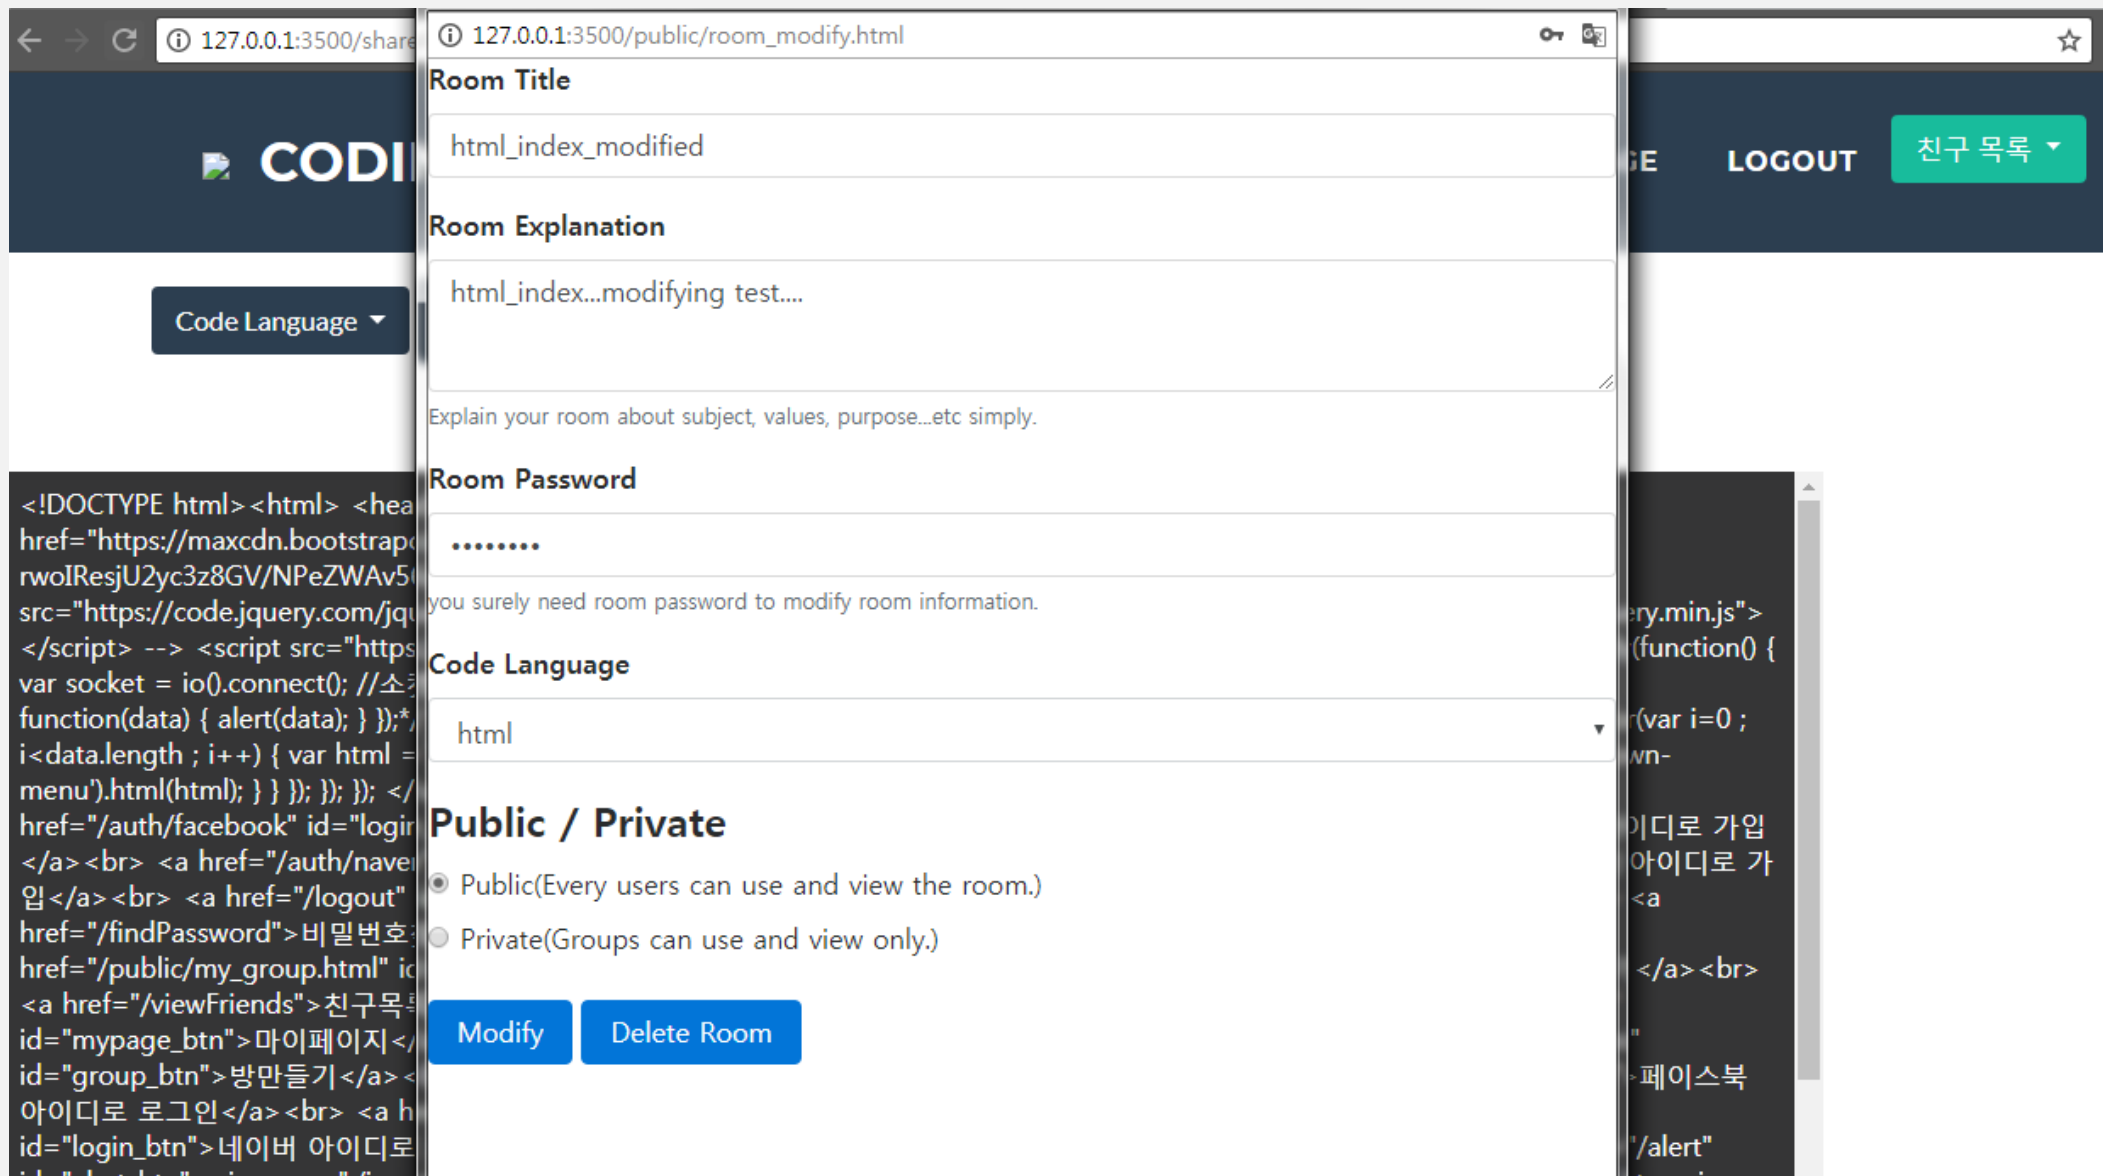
127.0.0.1:3500/share

CODI

GE LOGOUT 친구 목록

Code Language

<!DOCTYPE html><html> <hea
href="https://maxcdn.bootstrap
rwoIResjU2yc3z8GV/NPeZWAv5
src="https://code.jquery.com/jq
</script> --> <script src="https
var socket = io().connect(); //소
function(data) { alert(data); } });*/
i<data.length ; i++) { var html =
menu').html(html); } } }); }); }); </
href="/auth/facebook" id="login
</a><br> <a href="/auth/naver
입</a><br> <a href="/logout"
href="/findPassword">비밀번호
href="/public/my_group.html" id
<a href="/viewFriends">친구목록
id="mypage_btn">마이페이지</
id="group_btn">방만들기</a><
아이디로 로그인</a><br> <a h
id="login_btn">네이버 아이디로

ery.min.js">
(function() {
r(var i=0 ;
wn-
이디로 가입
아이디로 가
<a
</a><br>
"
페이스북
/alert"

127.0.0.1:3500/public/room_modify.html

Room Title

html_index_modified

Room Explanation

html_index...modifying test....

Explain your room about subject, values, purpose...etc simply.

Room Password

••••••••

you surely need room password to modify room information.

Code Language

html

Public / Private

Public(Every users can use and view the room.)

Private(Groups can use and view only.)

Modify Delete Room